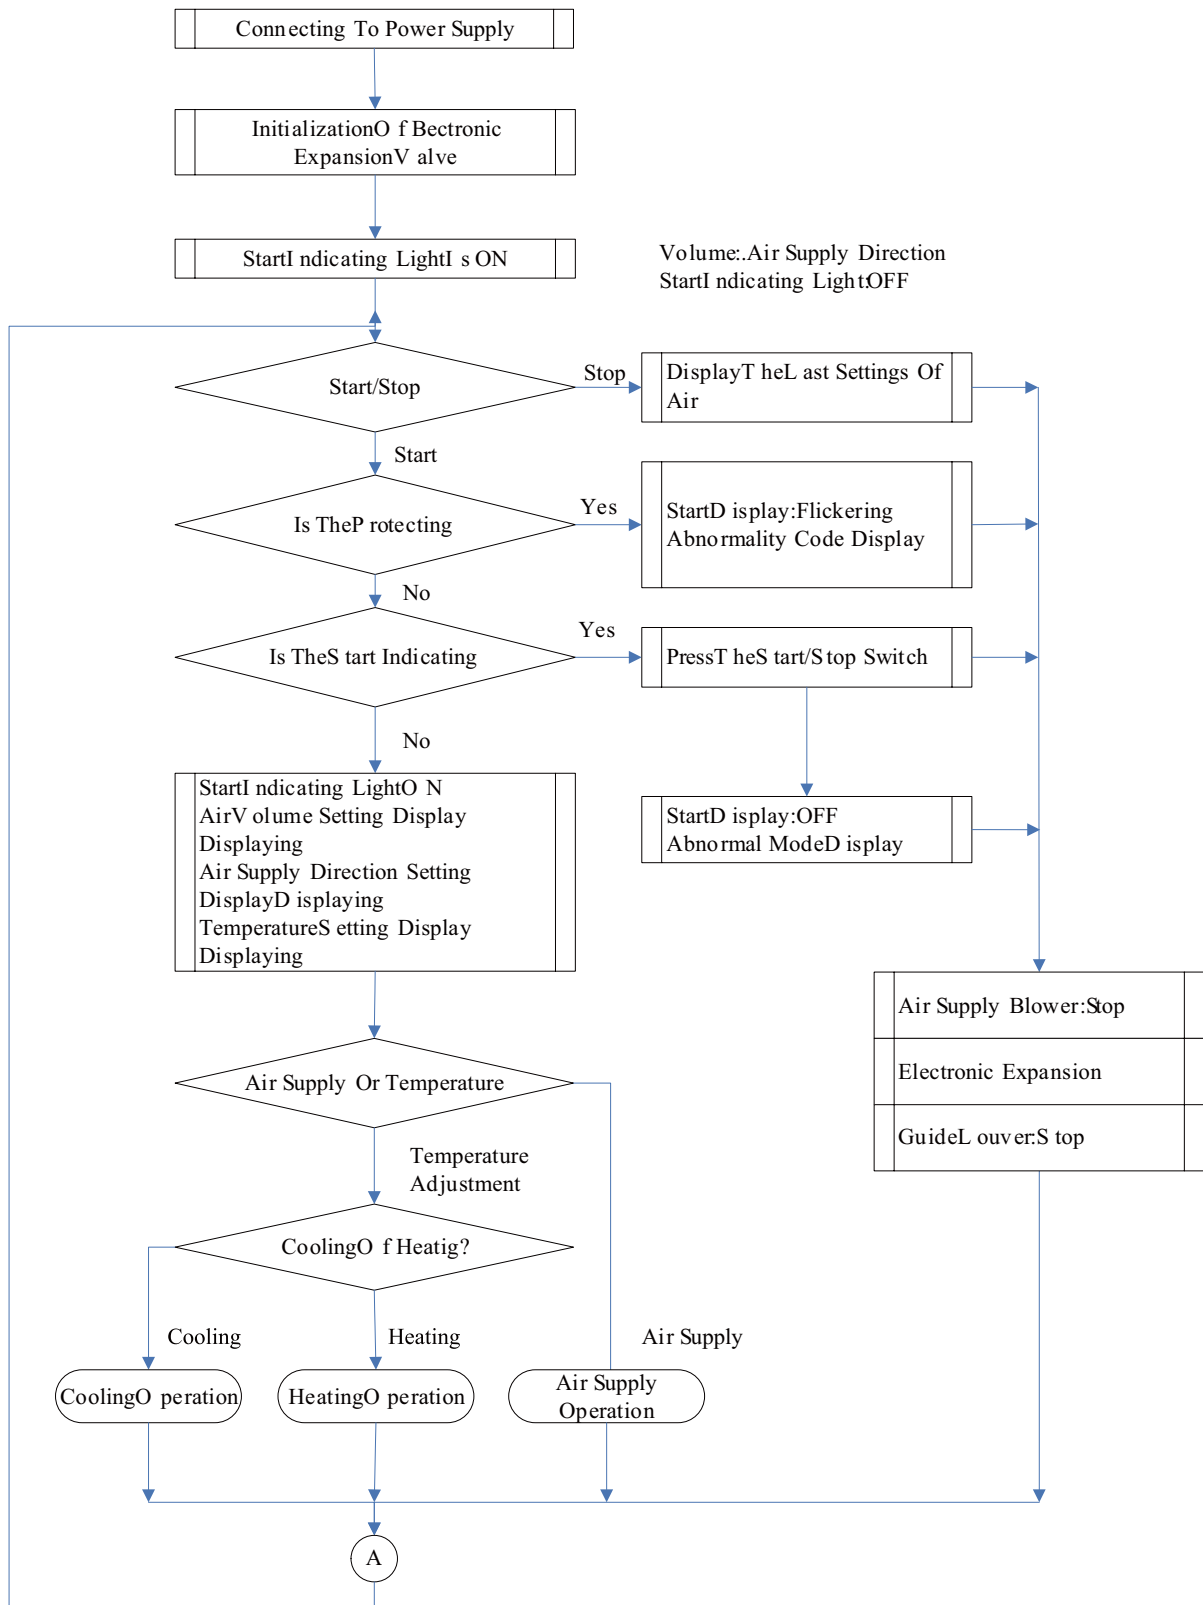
Connecting To Power Supply

InitializationO f Bectronic ExpansionV alve

StartI ndicating LightI s ON

Volume:.Air Supply Direction
StartI ndicating Light:OFF

Start/Stop

Stop

DisplayT heL ast Settings Of Air

Start

Is TheP rotecting

Yes

StartD isplay:Flickering
Abnormality Code Display

No

Is TheS tart Indicating

Yes

PressT heS tart/S top Switch

StartD isplay:OFF
Abnormal ModeD isplay

No

StartI ndicating LightO N
AirV olume Setting Display Displaying
Air Supply Direction Setting DisplayD isplaying
TemperatureS etting Display Displaying

Air Supply Blower:Stop

Electronic Expansion

GuideL ouver:S top

Air Supply Or Temperature

Temperature Adjustment

CoolingO f Heatig?

Cooling

Heating

Air Supply

CoolingO peration

HeatingO peration

Air Supply Operation

A